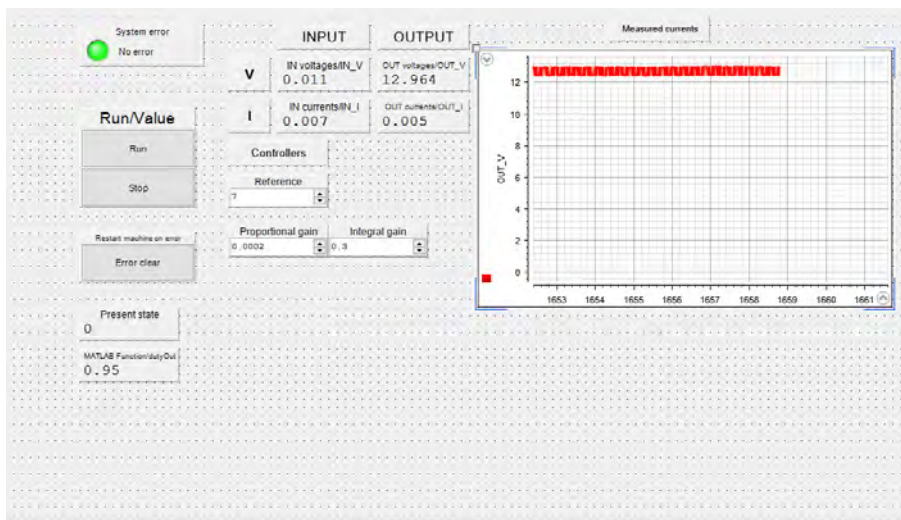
System error
No error

Run/Value
Run
Stop

Restart machine on error
Error clear

Present state
0

MATLAB Function/dutyOut
0.95

INPUT
OUTPUT
V
IN voltages/IN_V
0.011
OUT voltages/OUT_V
12.964
I
IN currents/IN_I
0.007
OUT currents/OUT_I
0.005

Controllers
Reference
7
Proportional gain
0.0002
Integral gain
0.3

Measured currents
OUT_V
12
10
8
6
4
2
0
1653
1654
1655
1656
1657
1658
1659
1660
1661